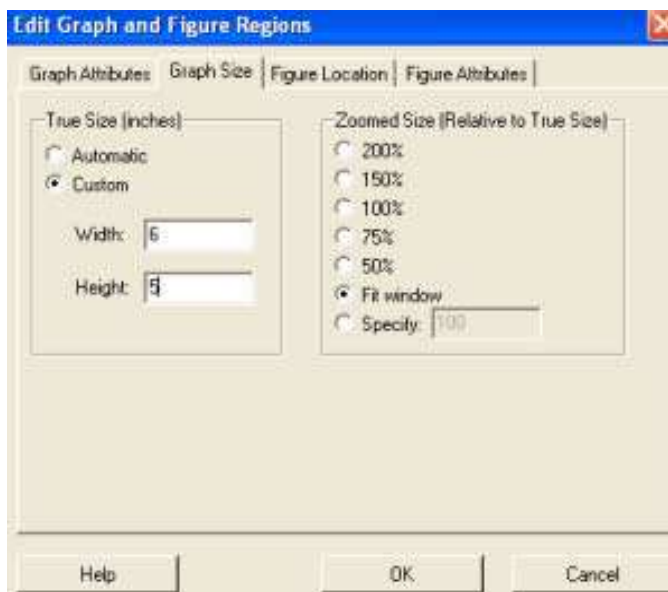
Edit Graph and Figure Regions

Graph Attributes | Graph Size | Figure Location | Figure Attributes

True Size (inches)
Automatic
Custom
Width: 6
Height: 5

Zoomed Size (Relative to True Size)
200%
150%
100%
75%
50%
Fit window
Specify: 100

Help
OK
Cancel